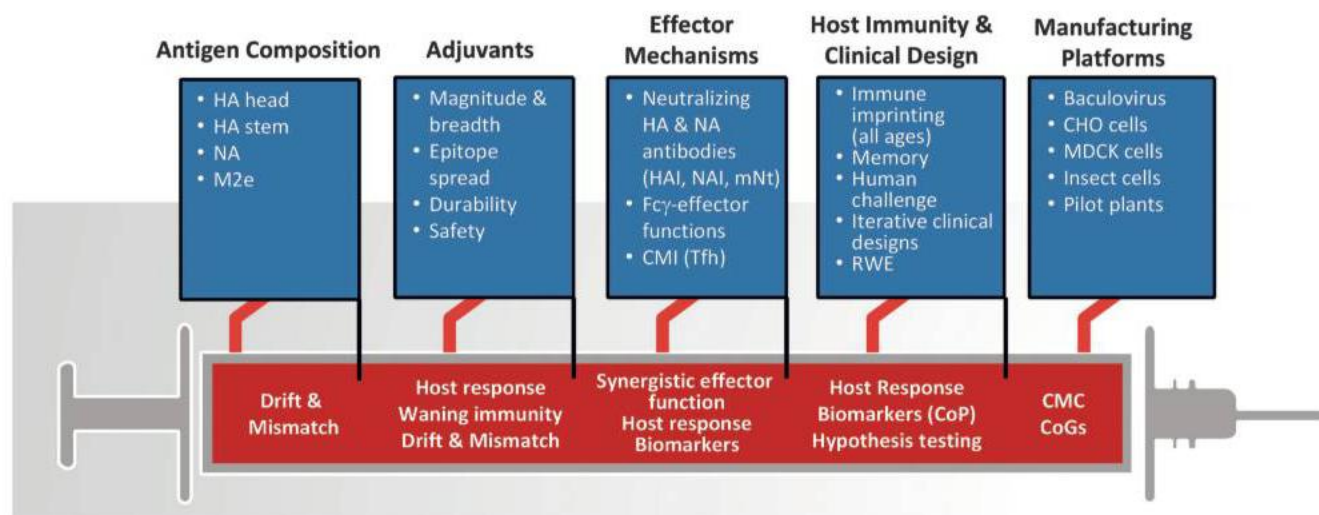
Antigen Composition

• HA head
• HA stem
• NA
• M2e

Adjuvants

• Magnitude & breadth
• Epitope spread
• Durability
• Safety

Effector Mechanisms

• Neutralizing HA & NA antibodies (HAI, NAI, mNt)
• Fc$\gamma$-effector functions
• CMI (Tfh)

Host Immunity & Clinical Design

• Immune imprinting (all ages)
• Memory
• Human challenge
• Iterative clinical designs
• RWE

Manufacturing Platforms

• Baculovirus
• CHO cells
• MDCK cells
• Insect cells
• Pilot plants

Drift & Mismatch

Host response
Waning immunity
Drift & Mismatch

Synergistic effector function
Host response
Biomarkers

Host Response
Biomarkers (CoP)
Hypothesis testing

CMC
CoGs